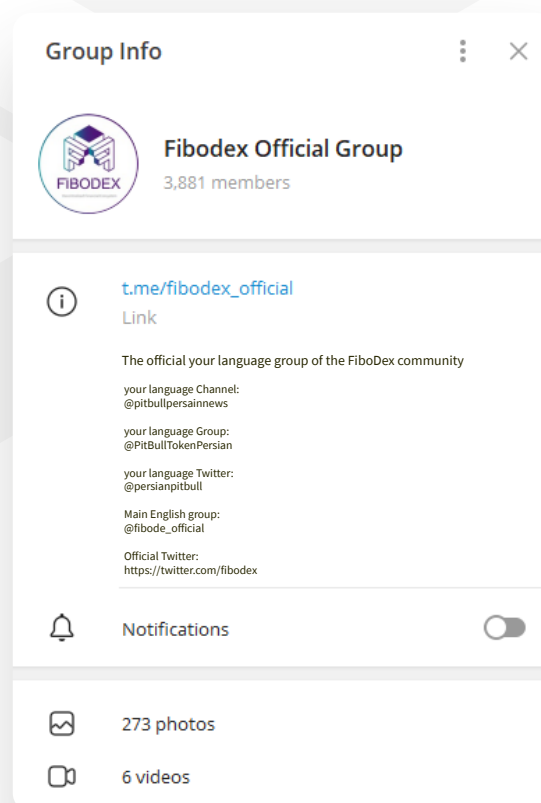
Group Info

FIBODEX

Fibodex Official Group
3,881 members

t.me/fibodex_official
Link

The official your language group of the FiboDex community

your language Channel:
@pitbullpersainnews

your language Group:
@PitBullTokenPersian

your language Twitter:
@persianpitbull

Main English group:
@fibode_official

Official Twitter:
https://twitter.com/fibodex

Notifications

273 photos

6 videos